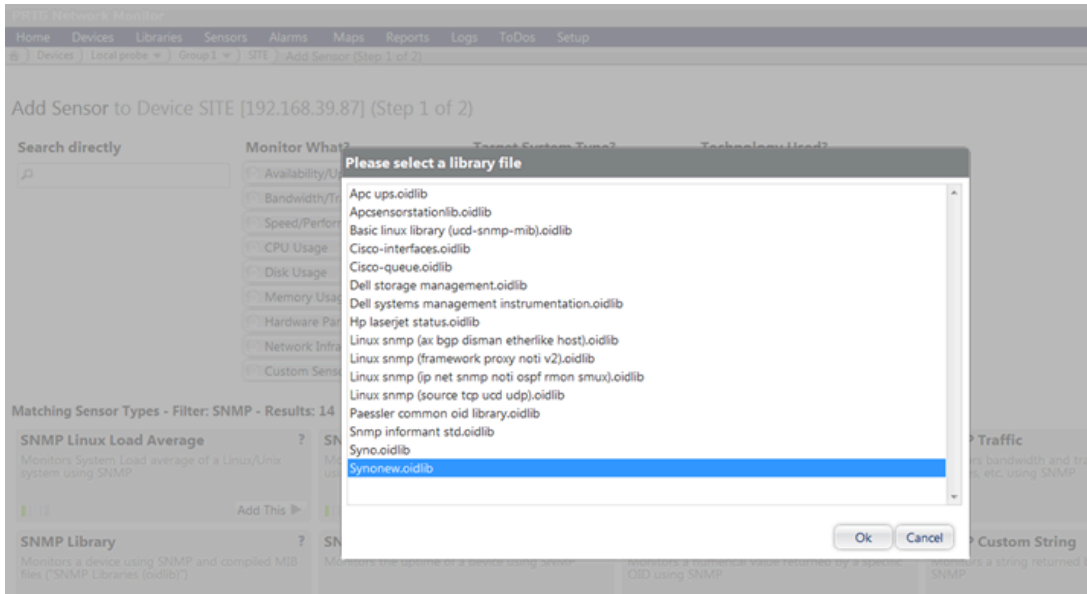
PRTG Network Monitor

Home Devices Libraries Sensors Alarms Maps Reports Logs ToDos Setup

Devices | Local probe | Group1 | SITE | Add Sensor (Step 1 of 2)

Add Sensor to Device SITE [192.168.39.87] (Step 1 of 2)

Search directly

Monitor What?

Availability/U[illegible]

Bandwidth/Tr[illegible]

Speed/Perfor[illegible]

CPU Usage

Disk Usage

Memory Usag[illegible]

Hardware Par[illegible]

Network Infra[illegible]

Custom Sens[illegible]

Target System Type?

Technology Used?

Please select a library file

Apc ups.oidlib
Apcsensorstationlib.oidlib
Basic linux library (ucd-snmp-mib).oidlib
Cisco-interfaces.oidlib
Cisco-queue.oidlib
Dell storage management.oidlib
Dell systems management instrumentation.oidlib
Hp laserjet status.oidlib
Linux snmp (ax bgp disman etherlike host).oidlib
Linux snmp (framework proxy noti v2).oidlib
Linux snmp (ip net snmp noti ospf rmon smux).oidlib
Linux snmp (source tcp ucd udp).oidlib
Paessler common oid library.oidlib
Snmp informant std.oidlib
Syno.oidlib
Synonew.oidlib

Ok Cancel

Matching Sensor Types - Filter: SNMP - Results: 14

SNMP Linux Load Average ?

Monitors System Load average of a Linux/Unix system using SNMP

Add This

SNMP Library ?

Monitors a device using SNMP and compiled MIB files ("SNMP Libraries (oidlib)")

SN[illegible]

Monitors the uptime of a device using SNMP

Monitors a numerical value returned by a specific OID using SNMP

P Traffic

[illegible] bandwidth and tra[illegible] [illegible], etc. using SNMP

P Custom String

Monitors a string returned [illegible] SNMP